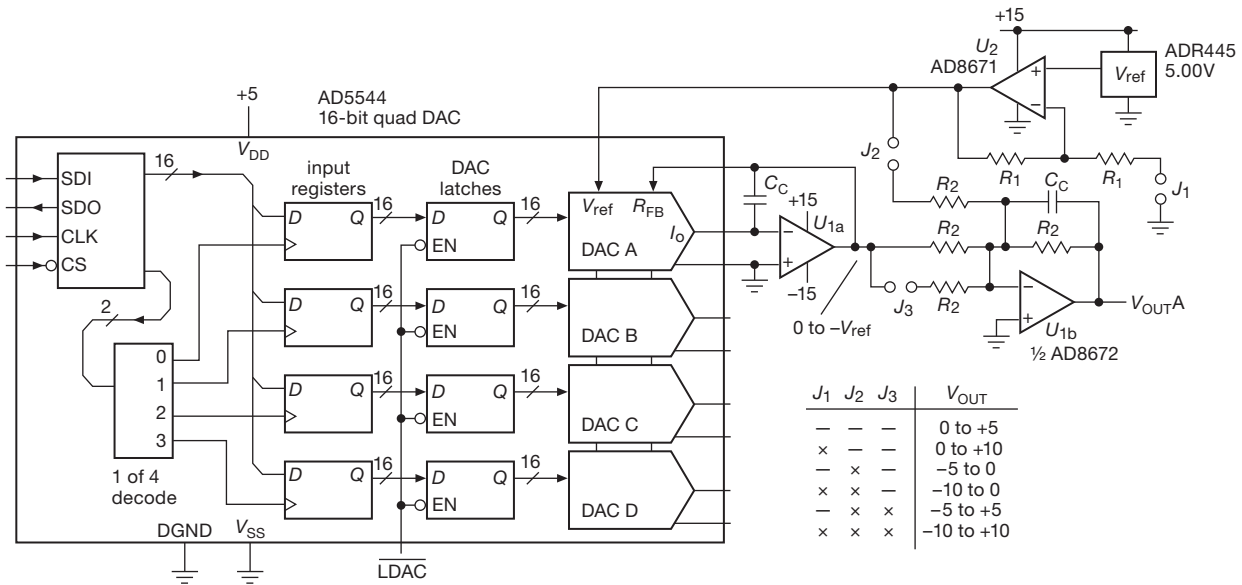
+15
$U_2$
AD8671
ADR445
5.00V
$V_{ref}$
+5
AD5544
16-bit quad DAC
$V_{DD}$
$J_2$
$R_1$
$R_1$
$J_1$
SDI
SDO
CLK
CS
16
input registers
DAC latches
D
Q
16
D
Q
EN
16
$V_{ref}$
$R_{FB}$
$I_o$
DAC A
$C_C$
+15
$U_{1a}$
–15
$R_2$
$C_C$
$R_2$
$R_2$
$J_3$
$R_2$
$V_{OUT}A$
$U_{1b}$
½ AD8672
0 to $-V_{ref}$
2
0
1
2
3
1 of 4 decode
D
Q
16
D
Q
EN
16
DAC B
D
Q
16
D
Q
EN
16
DAC C
D
Q
16
D
Q
EN
16
DAC D
DGND
$V_{SS}$
$\overline{LDAC}$

| $J_1$ | $J_2$ | $J_3$ | $V_{OUT}$ |
|---|---|---|---|
| — | — | — | 0 to +5 |
| × | — | — | 0 to +10 |
| — | × | — | –5 to 0 |
| × | × | — | –10 to 0 |
| — | × | × | –5 to +5 |
| × | × | × | –10 to +10 |